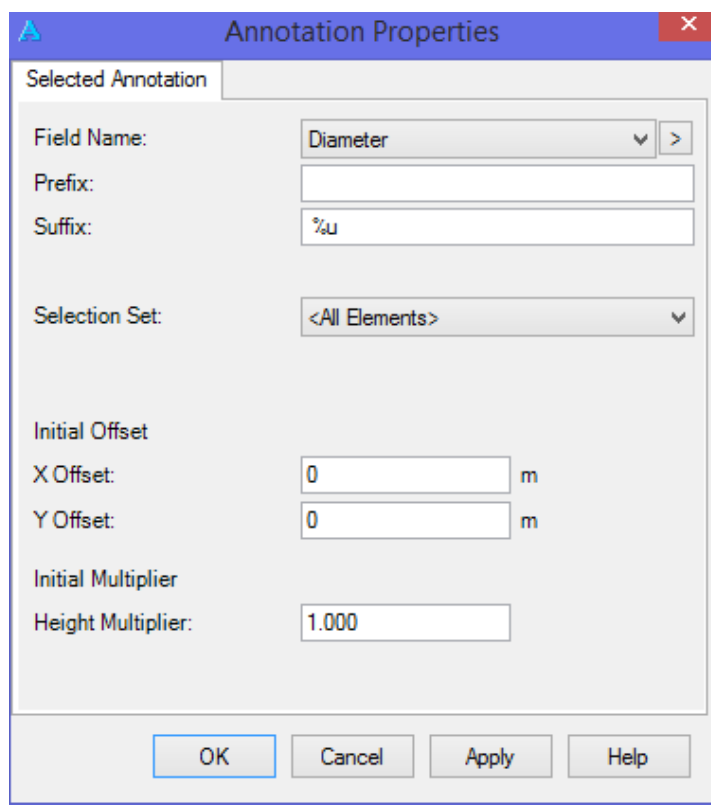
Annotation Properties

Selected Annotation

Field Name: Diameter >

Prefix:

Suffix: %u

Selection Set: <All Elements>

Initial Offset

X Offset: 0 m

Y Offset: 0 m

Initial Multiplier

Height Multiplier: 1.000

OK Cancel Apply Help